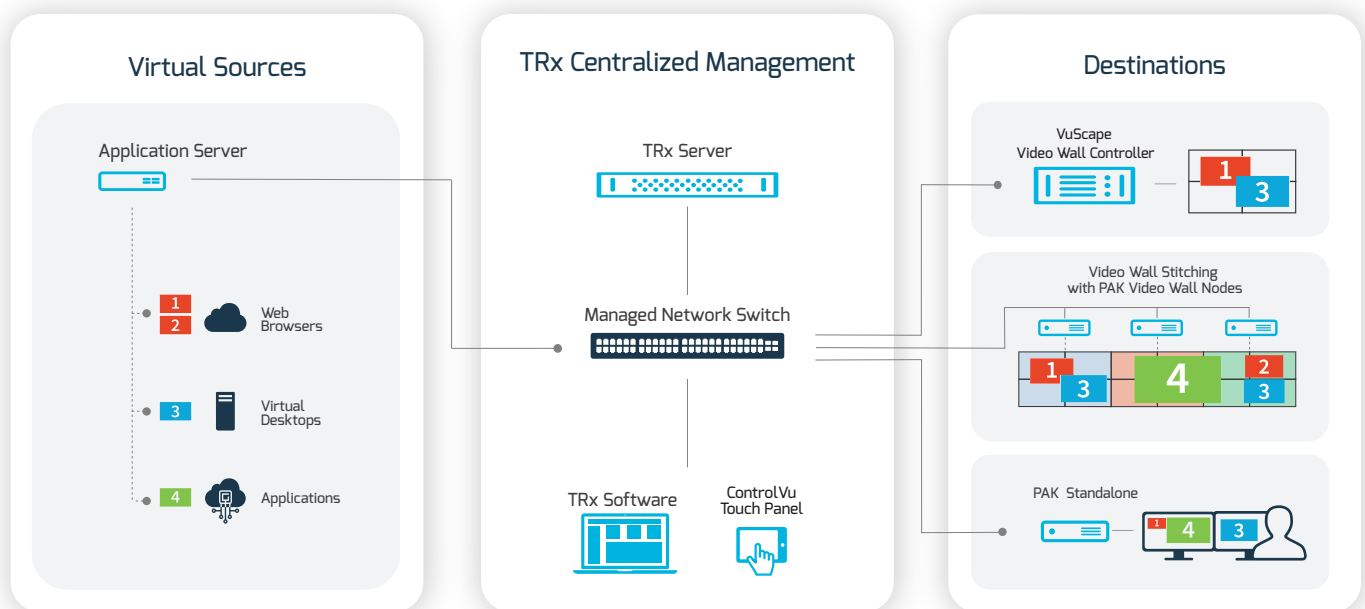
Virtual Sources

Application Server

1
2
Web Browsers

3
Virtual Desktops

4
Applications

TRx Centralized Management

TRx Server

Managed Network Switch

TRx Software

ControlVu Touch Panel

Destinations

VuScape Video Wall Controller

1
3

Video Wall Stitching with PAK Video Wall Nodes

1
3
4
2
3

PAK Standalone

1
4
3